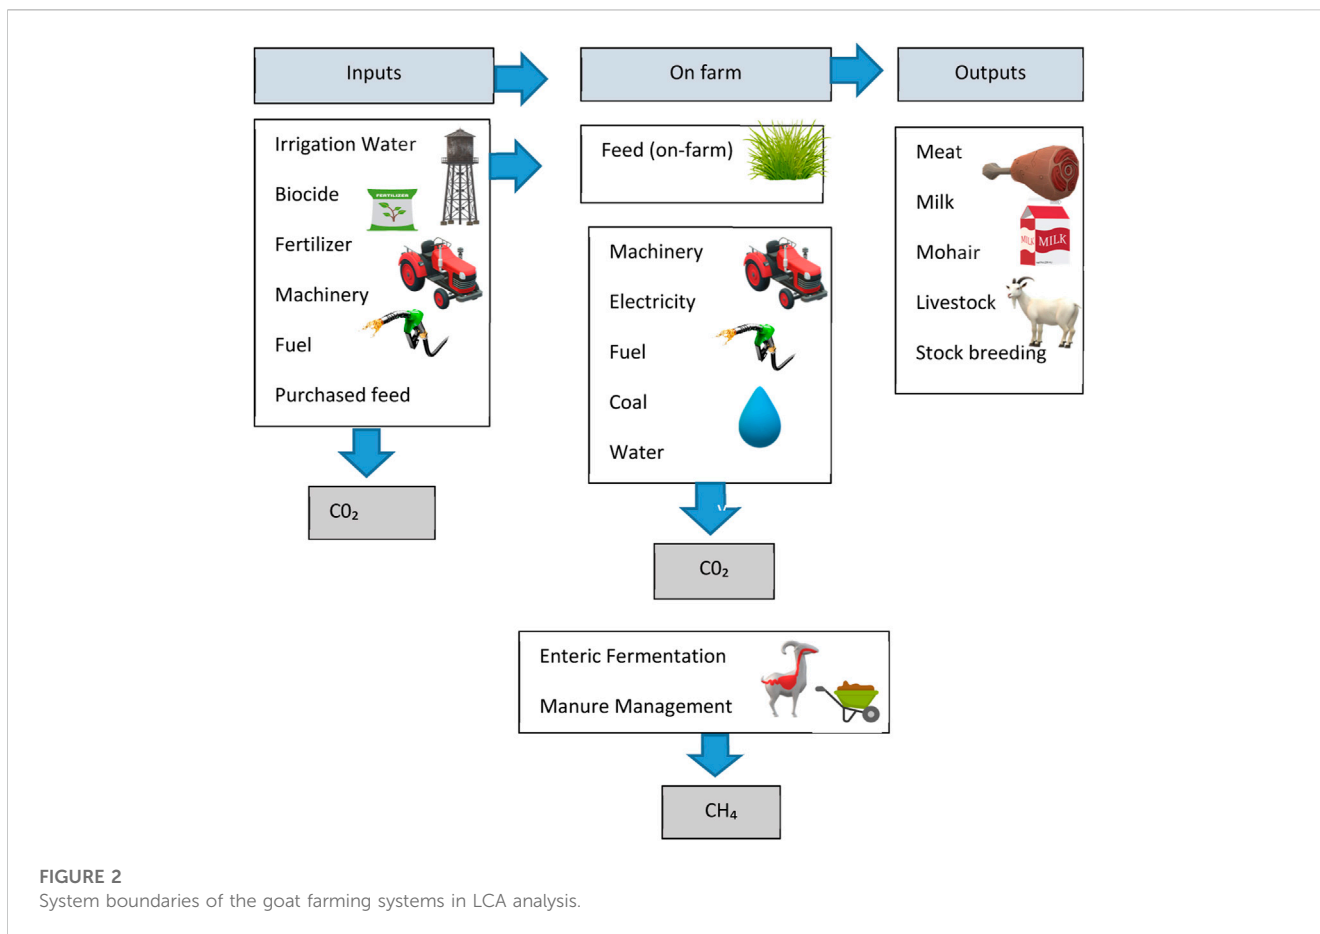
Inputs

On farm

Outputs

Irrigation Water

Biocide

FERTILIZER

Fertilizer

Machinery

Fuel

Purchased feed

Feed (on-farm)

Machinery

Electricity

Fuel

Coal

Water

Meat

Milk

MILK MILK

Mohair

Livestock

Stock breeding

C$O_2$

C$O_2$

Enteric Fermentation

Manure Management

$CH_4$

FIGURE 2
System boundaries of the goat farming systems in LCA analysis.